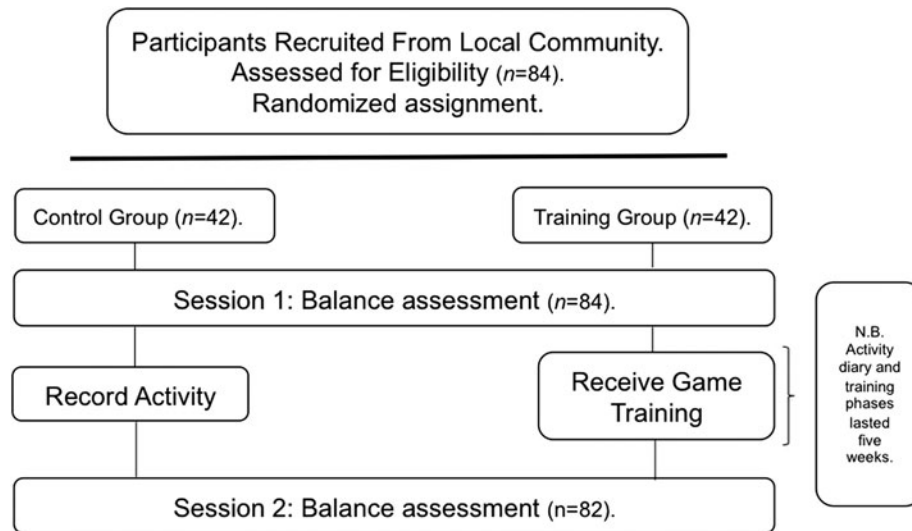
Participants Recruited From Local Community.
Assessed for Eligibility ($n$=84).
Randomized assignment.

Control Group ($n$=42).

Training Group ($n$=42).

Session 1: Balance assessment ($n$=84).

Record Activity

Receive Game Training

N.B. Activity diary and training phases lasted five weeks.

Session 2: Balance assessment (n=82).